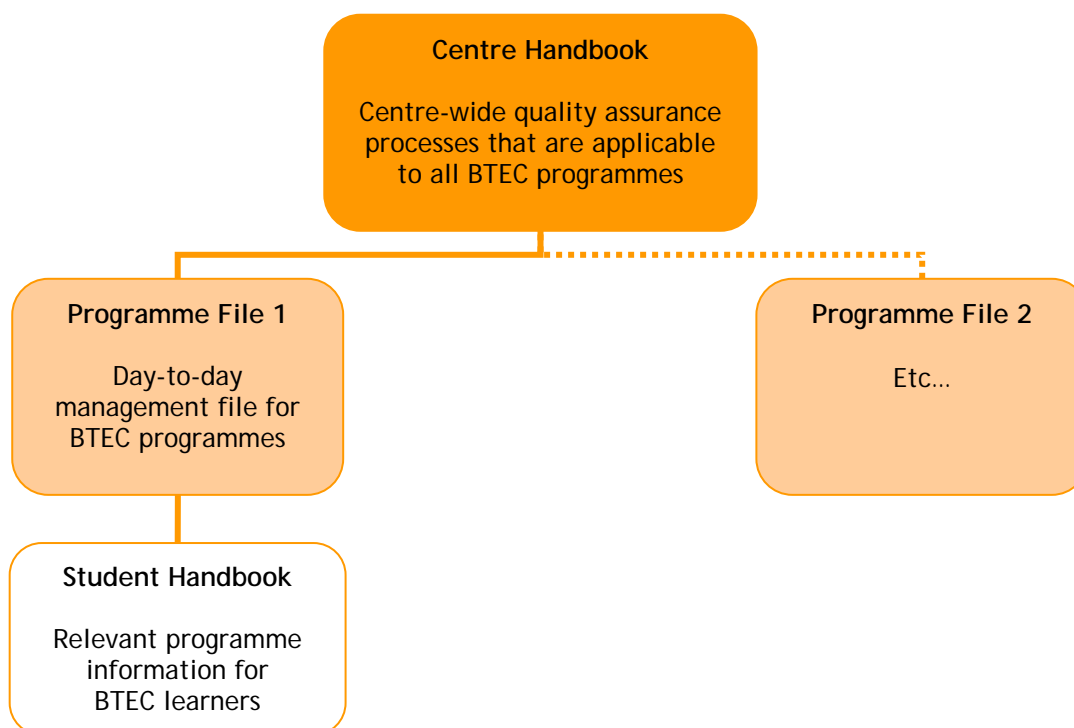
Centre Handbook

Centre-wide quality assurance processes that are applicable to all BTEC programmes

Programme File 1

Day-to-day management file for BTEC programmes

Programme File 2

Etc…

Student Handbook

Relevant programme information for BTEC learners